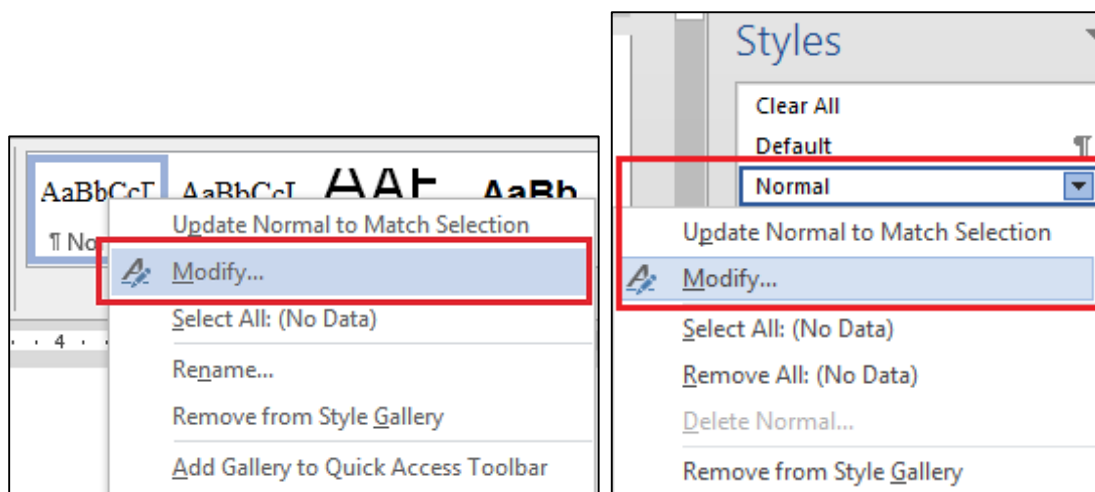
AaBbCcI AaBbCcI AAL AaBb
¶ No

Update Normal to Match Selection
Modify...
Select All: (No Data)
Rename...
Remove from Style Gallery
Add Gallery to Quick Access Toolbar

4

Styles
Clear All
Default ¶
Normal

Update Normal to Match Selection
Modify...
Select All: (No Data)
Remove All: (No Data)
Delete Normal...
Remove from Style Gallery